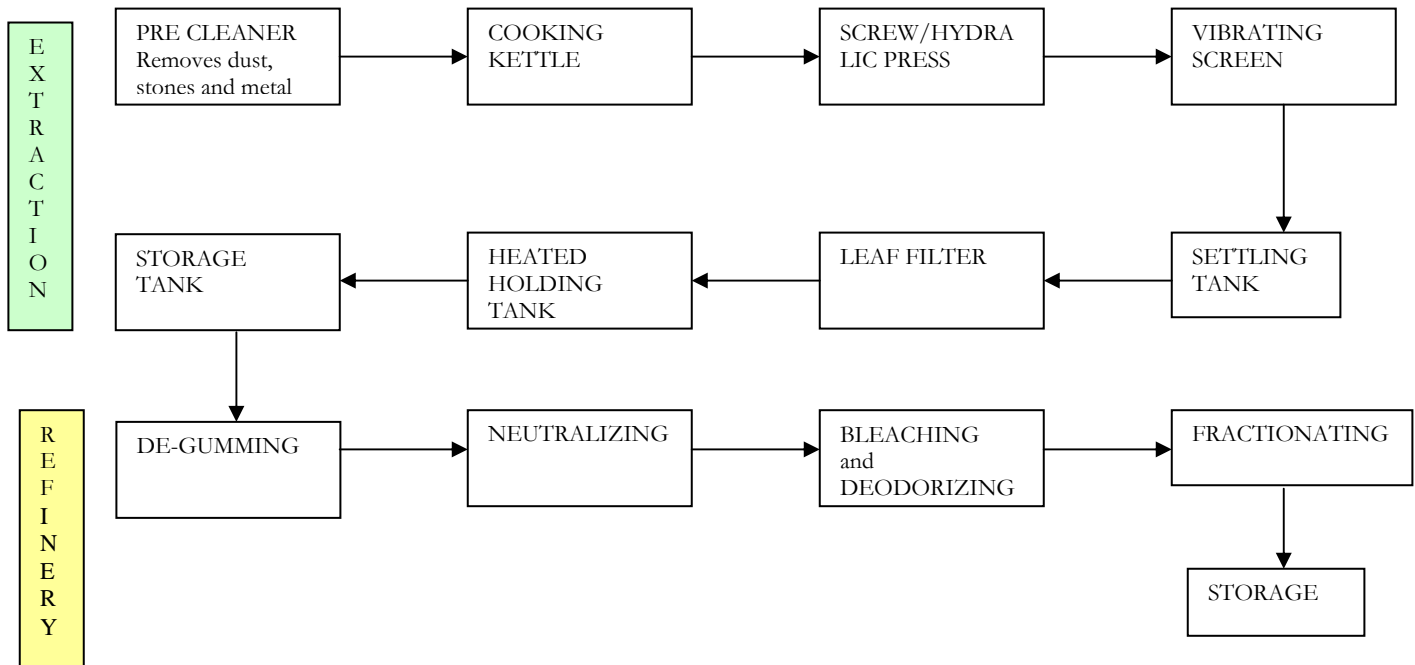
EXTRACTION

PRE CLEANER Removes dust, stones and metal

COOKING KETTLE

SCREW/HYDRA LIC PRESS

VIBRATING SCREEN

SETTLING TANK

LEAF FILTER

HEATED HOLDING TANK

STORAGE TANK

REFINERY

DE-GUMMING

NEUTRALIZING

BLEACHING and DEODORIZING

FRACTIONATING

STORAGE